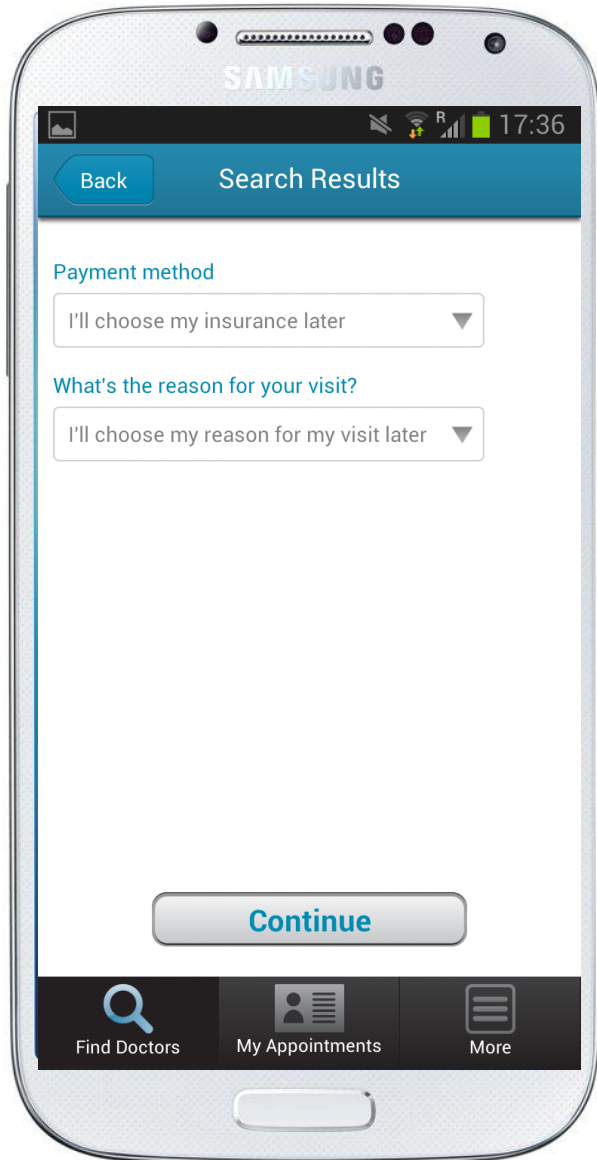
SAMSUNG

R 17:36

Back

Search Results

Payment method

I'll choose my insurance later

What's the reason for your visit?

I'll choose my reason for my visit later

Continue

Find Doctors

My Appointments

More